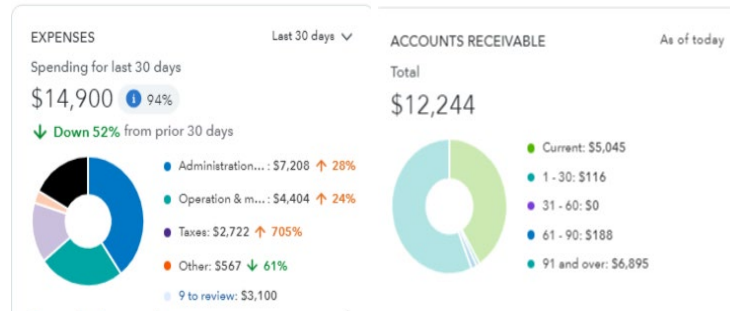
EXPENSES

Last 30 days

Spending for last 30 days

$14,900 94%

Down 52% from prior 30 days

Administration... : $7,208 ↑ 28%

Operation & m... : $4,404 ↑ 24%

Taxes: $2,722 ↑ 705%

Other: $567 ↓ 61%

9 to review: $3,100

ACCOUNTS RECEIVABLE

As of today

Total

$12,244

Current: $5,045

1 - 30: $116

31 - 60: $0

61 - 90: $188

91 and over: $6,895